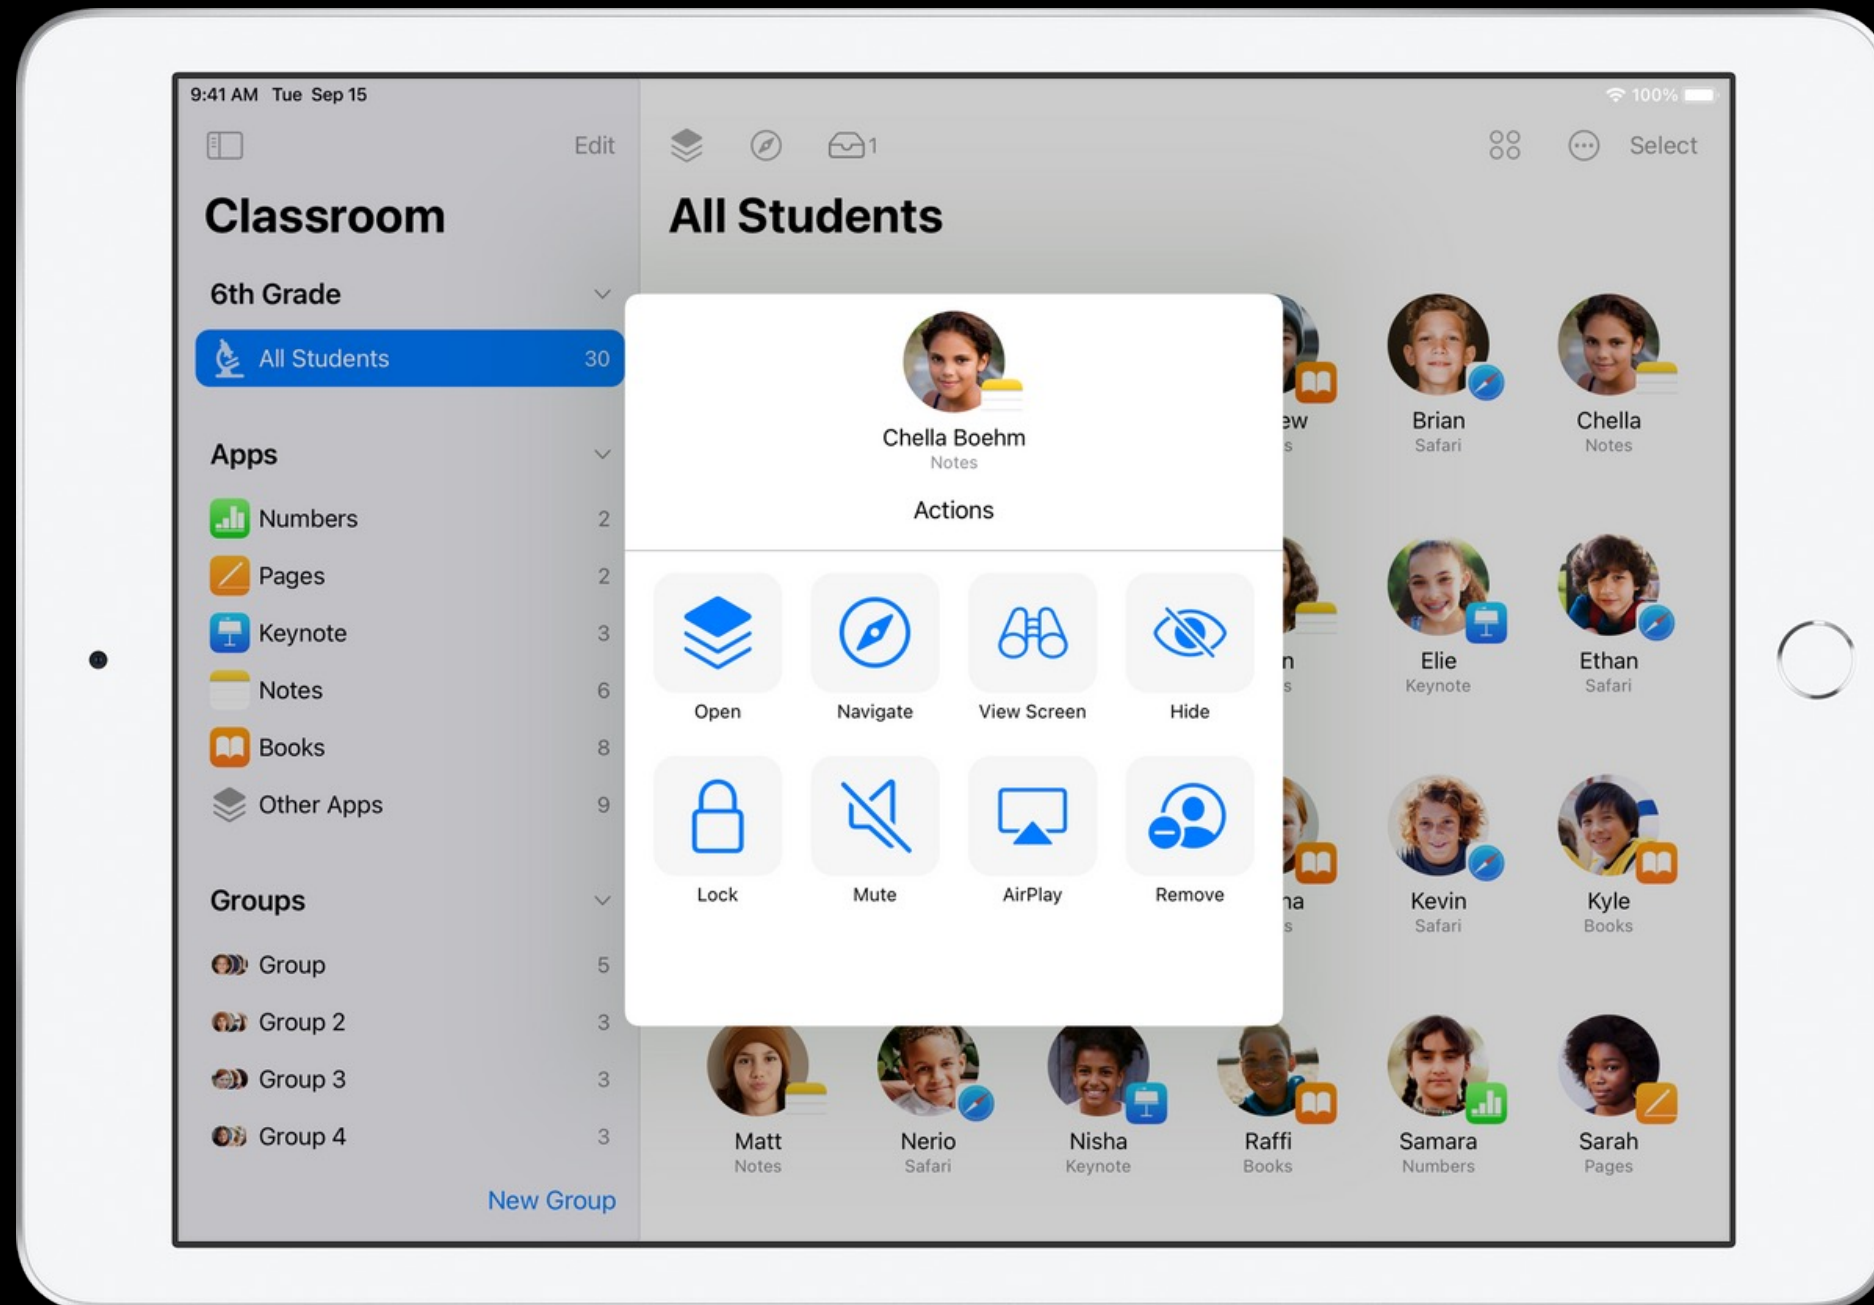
9:41 AM Tue Sep 15

100%

Edit

Classroom

6th Grade

All Students 30

Apps

Numbers 2

Pages 2

Keynote 3

Notes 6

Books 8

Other Apps 9

Groups

Group 5

Group 2 3

Group 3 3

Group 4 3

New Group

1

Select

All Students

Chella Boehm
Notes

Actions

Open

Navigate

View Screen

Hide

Lock

Mute

AirPlay

Remove

ew
s

Brian
Safari

Chella
Notes

n
s

Elie
Keynote

Ethan
Safari

na
s

Kevin
Safari

Kyle
Books

Matt
Notes

Nerio
Safari

Nisha
Keynote

Raffi
Books

Samara
Numbers

Sarah
Pages